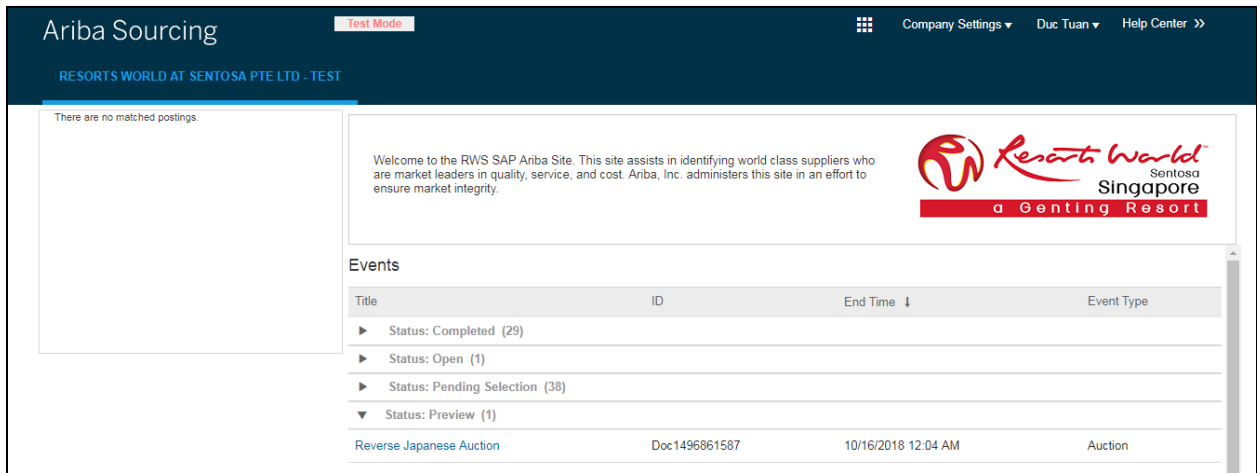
Ariba Sourcing

Test Mode

Company Settings ▾ Duc Tuan ▾ Help Center »

RESORTS WORLD AT SENTOSA PTE LTD - TEST

There are no matched postings.

Welcome to the RWS SAP Ariba Site. This site assists in identifying world class suppliers who are market leaders in quality, service, and cost. Ariba, Inc. administers this site in an effort to ensure market integrity.

Resorts World Sentosa Singapore a Genting Resort

Events

| Title | ID | End Time ↓ | Event Type |
|---|---|---|---|
| ▶ Status: Completed (29) | | | |
| ▶ Status: Open (1) | | | |
| ▶ Status: Pending Selection (38) | | | |
| ▼ Status: Preview (1) | | | |
| Reverse Japanese Auction | Doc1496861587 | 10/16/2018 12:04 AM | Auction |